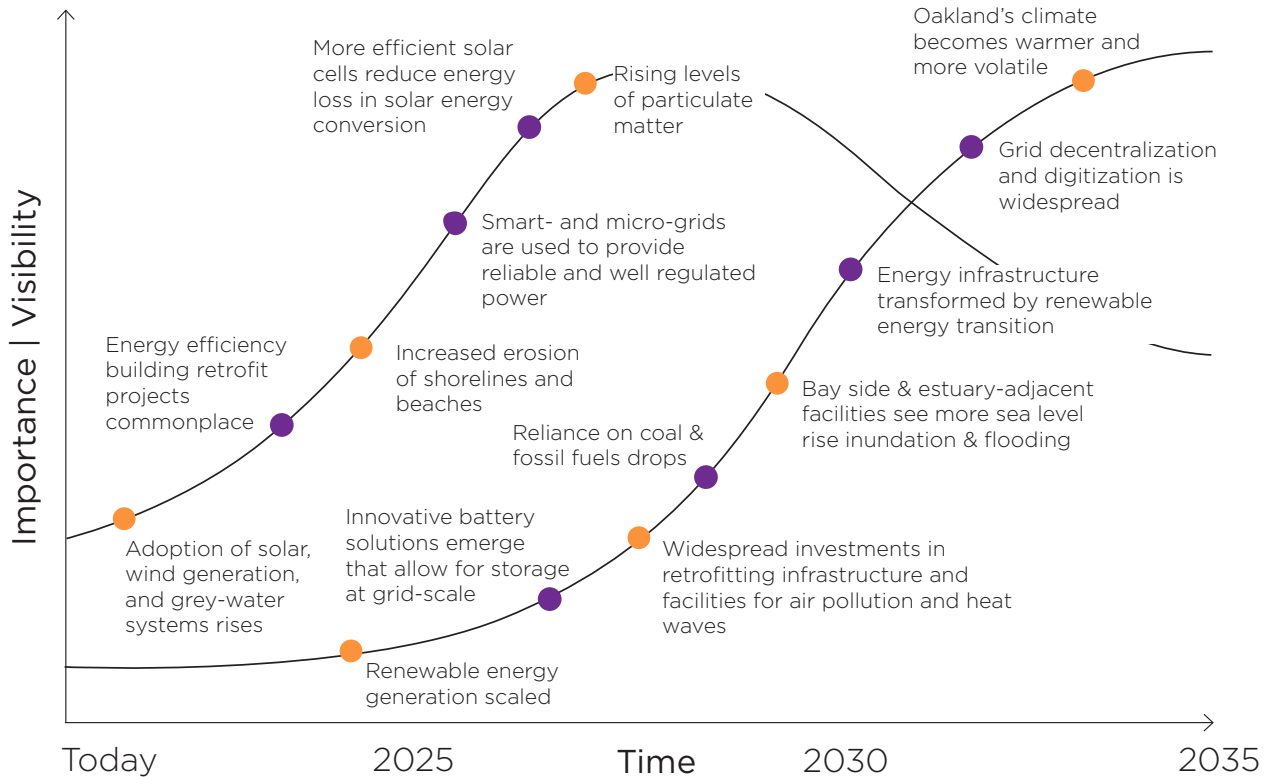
Importance | Visibility

Oakland's climate becomes warmer and more volatile

More efficient solar cells reduce energy loss in solar energy conversion

Rising levels of particulate matter

Grid decentralization and digitization is widespread

Smart- and micro-grids are used to provide reliable and well regulated power

Energy infrastructure transformed by renewable energy transition

Energy efficiency building retrofit projects commonplace

Increased erosion of shorelines and beaches

Bay side & estuary-adjacent facilities see more sea level rise inundation & flooding

Reliance on coal & fossil fuels drops

Innovative battery solutions emerge that allow for storage at grid-scale

Adoption of solar, wind generation, and grey-water systems rises

Widespread investments in retrofitting infrastructure and facilities for air pollution and heat waves

Renewable energy generation scaled

Today

2025

Time

2030

2035